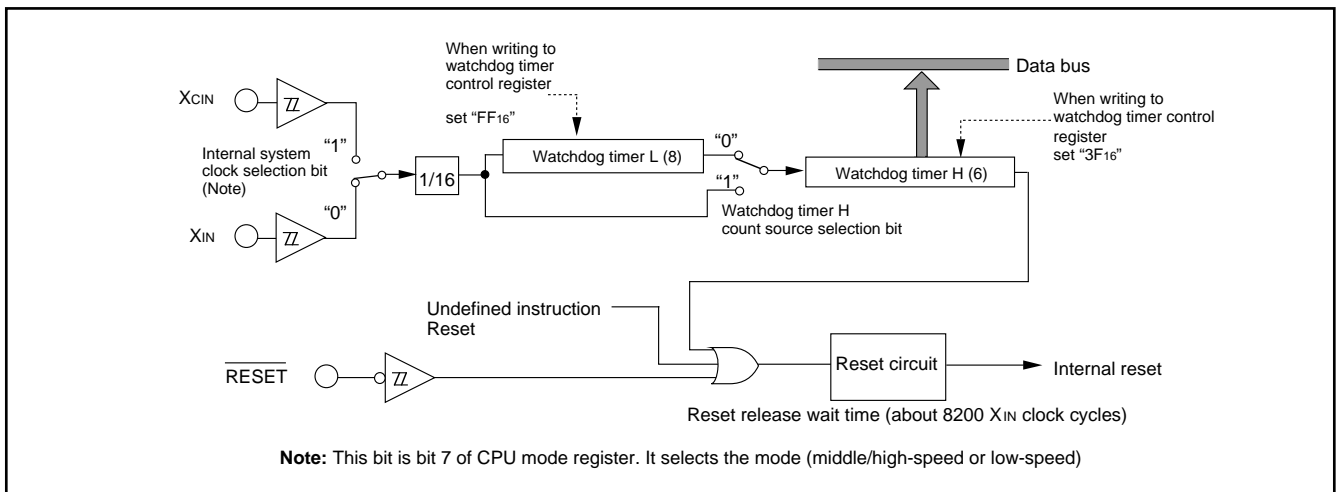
When writing to watchdog timer control register

set "$FF_{16}$"

Data bus

When writing to watchdog timer control register set "$3F_{16}$"

$X_{CIN}$

"1"

Internal system clock selection bit (Note)

"0"

$X_{IN}$

1/16

Watchdog timer L (8)

"0"

"1"

Watchdog timer H (6)

Watchdog timer H count source selection bit

Undefined instruction Reset

$\overline{RESET}$

Reset circuit

Internal reset

Reset release wait time (about 8200 $X_{IN}$ clock cycles)

**Note:** This bit is bit 7 of CPU mode register. It selects the mode (middle/high-speed or low-speed)